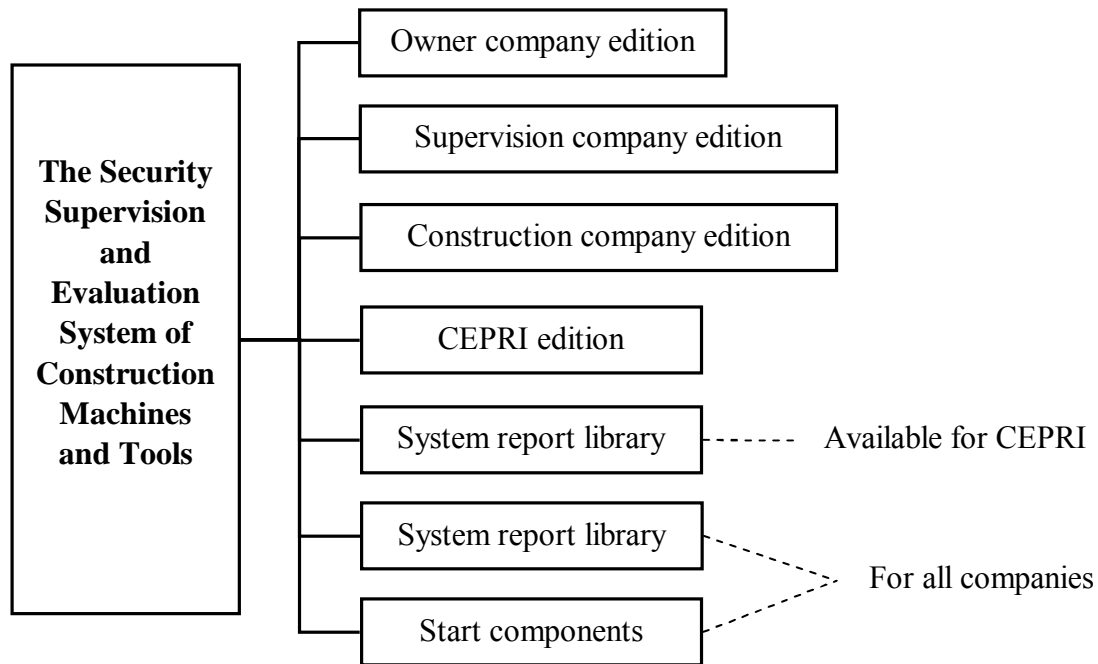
The Security Supervision and Evaluation System of Construction Machines and Tools

Owner company edition

Supervision company edition

Construction company edition

CEPRI edition

System report library

Available for CEPRI

System report library

Start components

For all companies